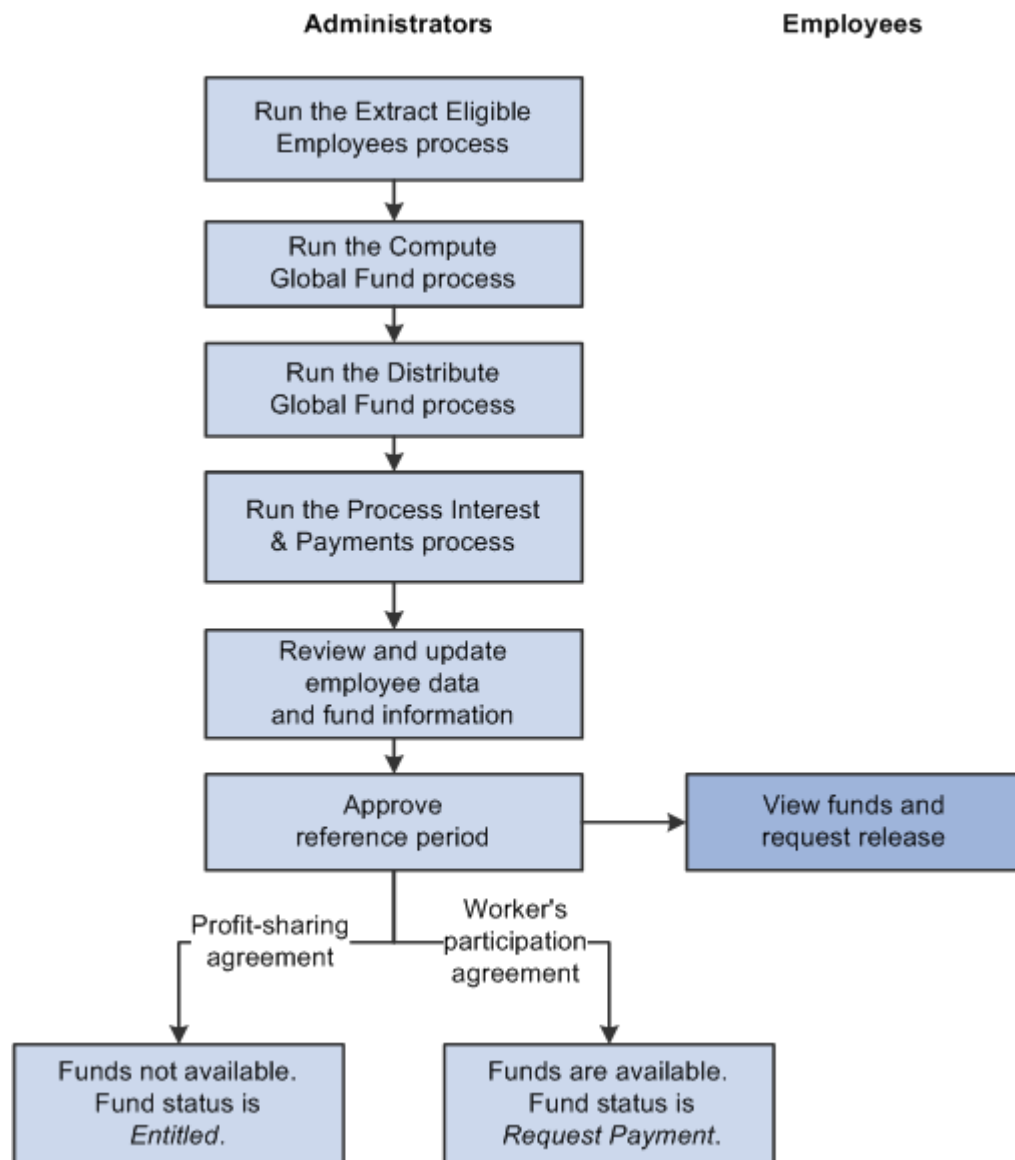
Administrators

Employees

Run the Extract Eligible Employees process

Run the Compute Global Fund process

Run the Distribute Global Fund process

Run the Process Interest & Payments process

Review and update employee data and fund information

Approve reference period

View funds and request release

Profit-sharing agreement

Worker's participation agreement

Funds not available. Fund status is *Entitled*.

Funds are available. Fund status is *Request Payment*.